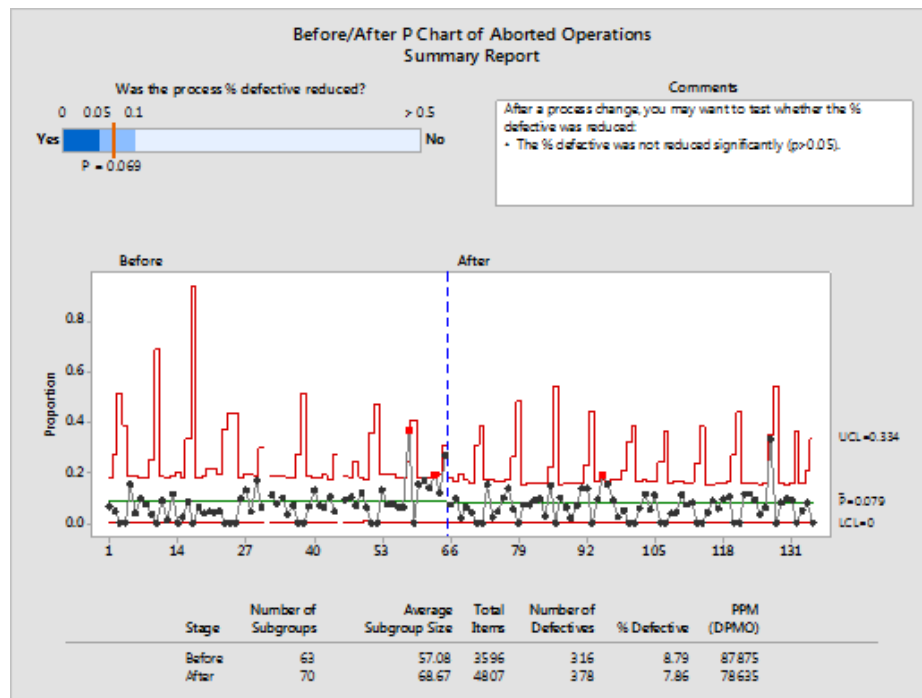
Before/After P Chart of Aborted Operations
Summary Report

Was the process % defective reduced?

0 0.05 0.1 > 0.5

Yes No

P = 0.069

Comments

After a process change, you may want to test whether the % defective was reduced:
• The % defective was not reduced significantly (p>0.05).

Before

After

Proportion

0.8
0.6
0.4
0.2
0.0

UCL=0.334
$\bar{P}$=0.079
LCL=0

1 14 27 40 53 66 79 92 105 118 131

| Stage | Number of Subgroups | Average Subgroup Size | Total Items | Number of Defectives | % Defective | PPM (DPMO) |
|---|---|---|---|---|---|---|
| Before | 63 | 57.08 | 3596 | 316 | 8.79 | 87875 |
| After | 70 | 68.67 | 4807 | 378 | 7.86 | 78635 |